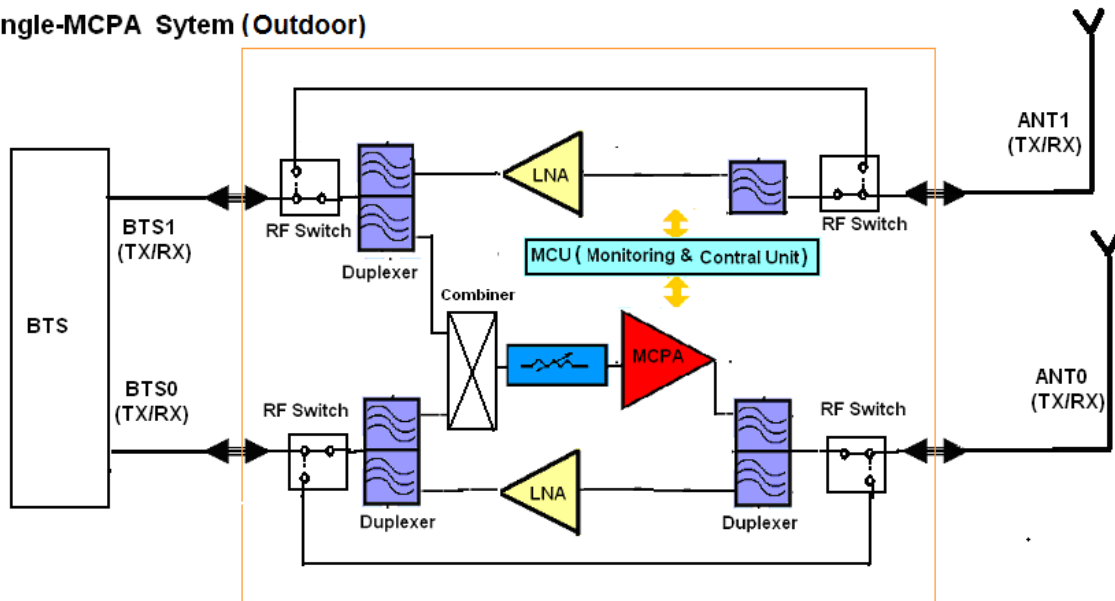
ngle-MCPA Sytem (Outdoor)

ANT1
(TX/RX)

LNA

RF Switch

RF Switch

BTS1
(TX/RX)

Duplexer

MCU ( Monitoring & Contral Unit)

Combiner

BTS

MCPA

ANT0
(TX/RX)

BTS0
(TX/RX)

RF Switch

RF Switch

LNA

Duplexer

Duplexer